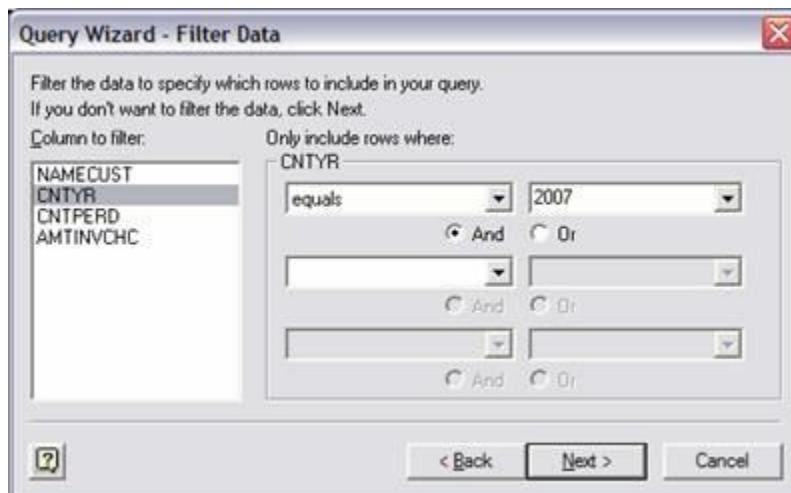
Query Wizard - Filter Data

Filter the data to specify which rows to include in your query.
If you don't want to filter the data, click Next.

Column to filter:

NAMECUST
CNTYR
CNTPERD
AMTINVCHC

Only include rows where:

CNTYR

equals

2007

And Or

And Or

And Or

?

< Back

Next >

Cancel